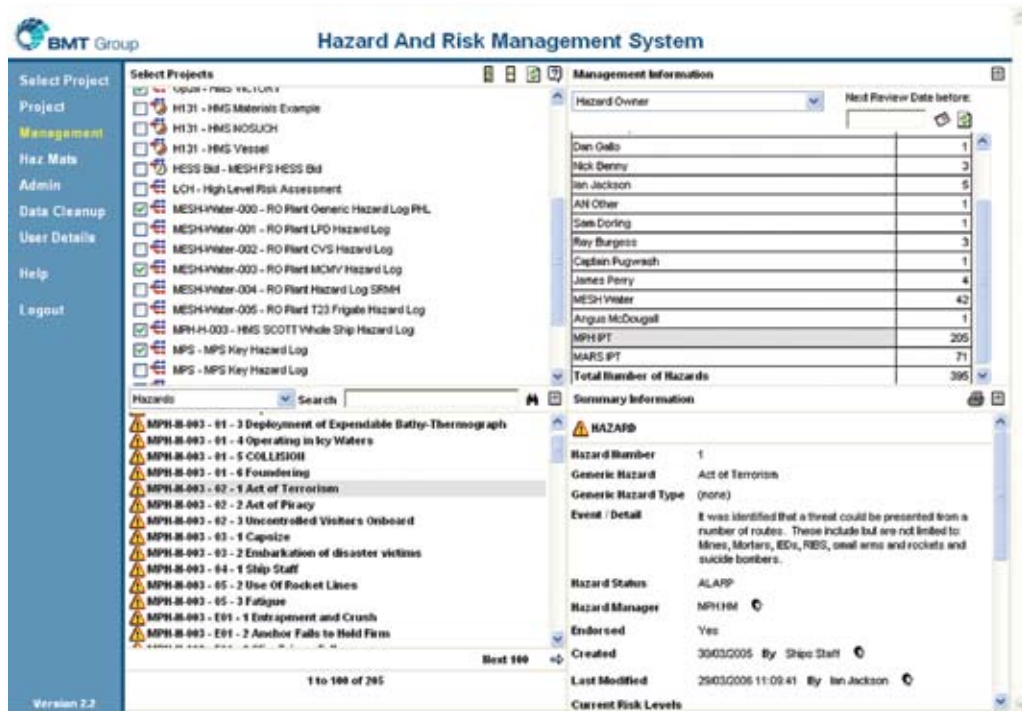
BMT Group

Hazard And Risk Management System

Select Project
Project
Management
Haz Mats
Admin
Data Cleanup
User Details
Help
Logout

Version 2.2

Select Projects

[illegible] - HMS VICTORY
H131 - HMS Materials Example
H131 - HMS NOSUCH
H131 - HMS Vessel
HESS Bid - MESH FS HESS Bid
LCH - High Level Risk Assessment
MESH-Water-000 - RO Plant Generic Hazard Log PHL
MESH-Water-001 - RO Plant LPD Hazard Log
MESH-Water-002 - RO Plant CVS Hazard Log
MESH-Water-003 - RO Plant MCMV Hazard Log
MESH-Water-004 - RO Plant Hazard Log SRMH
MESH-Water-005 - RO Plant T23 Frigate Hazard Log
MPH-H-003 - HMS SCOTT Whole Ship Hazard Log
MPS - MPS Key Hazard Log
MPS - MPS Key Hazard Log

Hazards
Search

MPH-H-003 - 01 - 3 Deployment of Expendable Bathy-Thermograph
MPH-H-003 - 01 - 4 Operating in Icy Waters
MPH-H-003 - 01 - 5 COLLISION
MPH-H-003 - 01 - 6 Foundering
MPH-H-003 - 02 - 1 Act of Terrorism
MPH-H-003 - 02 - 2 Act of Piracy
MPH-H-003 - 02 - 3 Uncontrolled Visitors Onboard
MPH-H-003 - 03 - 1 Capsize
MPH-H-003 - 03 - 2 Embarkation of disaster victims
MPH-H-003 - 04 - 1 Ship Staff
MPH-H-003 - 05 - 2 Use Of Rocket Lines
MPH-H-003 - 05 - 3 Fatigue
MPH-H-003 - E01 - 1 Entrapment and Crush
MPH-H-003 - E01 - 2 Anchor Fails to Hold Firm

Next 100
1 to 100 of 205

Management Information

Hazard Owner
Next Review Date before:

| | |
|---|---|
| Dan Gallo | 1 |
| Nick Denny | 3 |
| Ian Jackson | 5 |
| AN Other | 1 |
| Sam Dorling | 1 |
| Ray Burgess | 3 |
| Captain Pugwash | 1 |
| James Perry | 4 |
| MESH Water | 42 |
| Angus McDougall | 1 |
| MPH IPT | 205 |
| MARS IPT | 71 |
| Total Number of Hazards | 395 |

Summary Information

HAZARD

Hazard Number 1
Generic Hazard Act of Terrorism
Generic Hazard Type (none)
Event / Detail It was identified that a threat could be presented from a number of routes. These include but are not limited to: Mines, Mortars, IEDs, RIBS, small arms and rockets and suicide bombers.
Hazard Status ALARP
Hazard Manager MPH HM
Endorsed Yes
Created 30/03/2005 By Ships Staff
Last Modified 29/03/2006 11:09:41 By Ian Jackson
Current Risk Levels